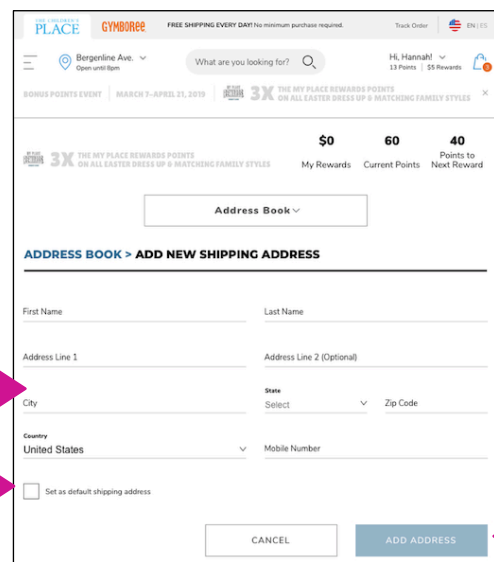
THE CHILDREN'S PLACE GYMBOREE FREE SHIPPING EVERY DAY! No minimum purchase required. Track Order EN | ES

Bergenline Ave. Open until 8pm What are you looking for? Hi, Hannah! 13 Points | $5 Rewards 0

BONUS POINTS EVENT | MARCH 7–APRIL 21, 2019 | MY PLACE REWARDS 3X THE MY PLACE REWARDS POINTS ON ALL EASTER DRESS UP & MATCHING FAMILY STYLES ×

MY PLACE REWARDS 3X THE MY PLACE REWARDS POINTS ON ALL EASTER DRESS UP & MATCHING FAMILY STYLES

$0 My Rewards

60 Current Points

40 Points to Next Reward

Address Book

ADDRESS BOOK > ADD NEW SHIPPING ADDRESS

First Name

Last Name

Address Line 1

Address Line 2 (Optional)

City

State
Select

Zip Code

Country
United States

Mobile Number

Set as default shipping address

CANCEL

ADD ADDRESS